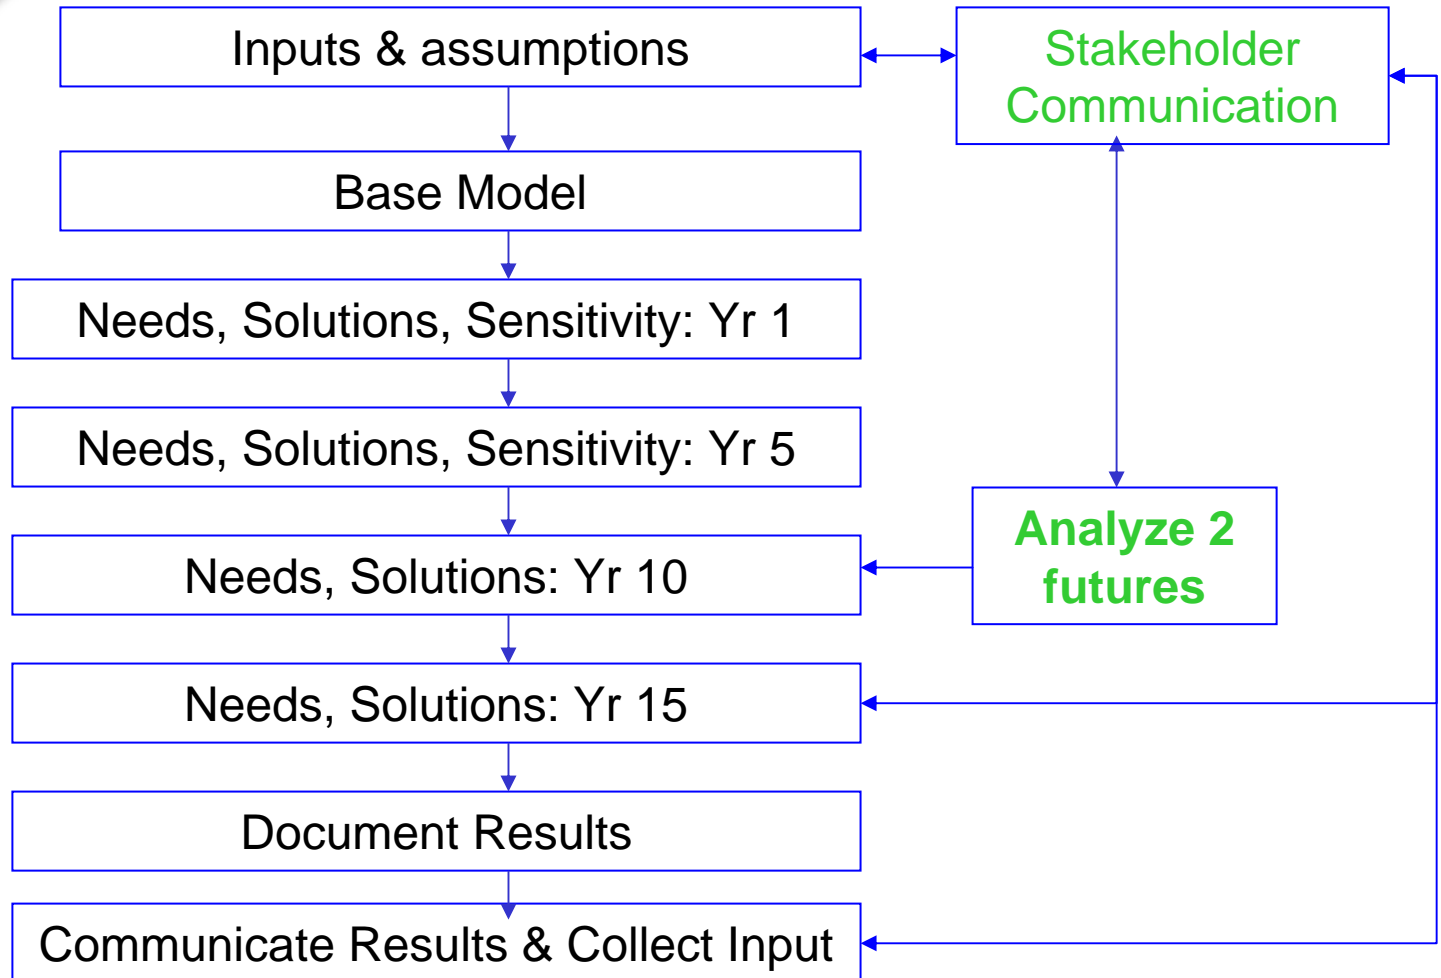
Inputs & assumptions

Stakeholder Communication

Base Model

Needs, Solutions, Sensitivity: Yr 1

Needs, Solutions, Sensitivity: Yr 5

Analyze 2 futures

Needs, Solutions: Yr 10

Needs, Solutions: Yr 15

Document Results

Communicate Results & Collect Input